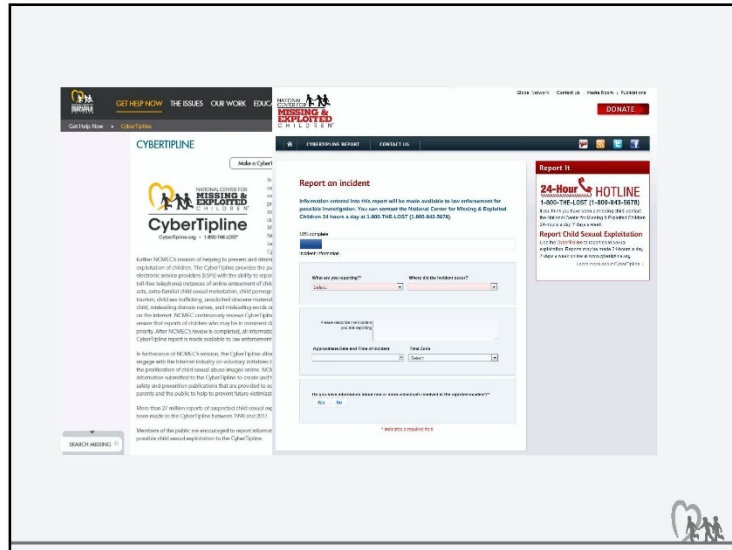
GET HELP NOW THE ISSUES OUR WORK EDUC

Get Help Now » CyberTipline

CYBERTIPLINE

Make a Cyber

NATIONAL CENTER FOR MISSING & EXPLOITED CHILDREN

CyberTipline

CyberTipline.org • 1-800-THE-LOST

further NCMEC's mission of helping to prevent and diminish exploitation of children. The CyberTipline provides the pu electronic service providers (ESPs) with the ability to repor toll-free telephone) instances of online enticement of chil acts, extra-familial child sexual molestation, child pornogr tourism, child sex trafficking, unsolicited obscene materia child, misleading domain names, and misleading words o on the Internet. NCMEC continuously reviews CyberTiplin ensure that reports of children who may be in imminent d priority. After NCMEC's review is completed, all informatio CyberTipline report is made available to law enforcement

In furtherance of NCMEC's mission, the CyberTipline allow engage with the Internet industry on voluntary initiatives t the proliferation of child sexual abuse images online. NCN information submitted to the CyberTipline to create publ safety and prevention publications that are provided to ed parents and the public to help to prevent future victimizat

More than 27 million reports of suspected child sexual exp been made to the CyberTipline between 1998 and 2017.

Members of the public are encouraged to report informat possible child sexual exploitation to the CyberTipline.

SEARCH MISSING

Global Network | Contact Us | Media Room | Publications

DONATE

CYBERTIPLINE REPORT CONTACT US

Report an incident

Information entered into this report will be made available to law enforcement for possible investigation. You can contact the National Center for Missing & Exploited Children 24 hours a day at 1-800-THE-LOST (1-800-843-5678).

10% complete

Incident Information

What are you reporting?*
Select

Where did the incident occur?

Please describe the incident you are reporting

Approximate Date and Time of Incident

Time Zone
Select

Do you have information about one or more child(ren) involved in the reported incident?*
Yes No

* Indicates a required field

Report It

24-Hour HOTLINE
1-800-THE-LOST (1-800-843-5678)
If you think you have seen a missing child contact the National Center for Missing & Exploited Children 24-hours a day, 7 days a week.

Report Child Sexual Exploitation
Use the CyberTipline to report child sexual exploitation. Reports may be made 24-hours a day, 7 days a week at www.cybertipline.org.
Learn more about CyberTipline »